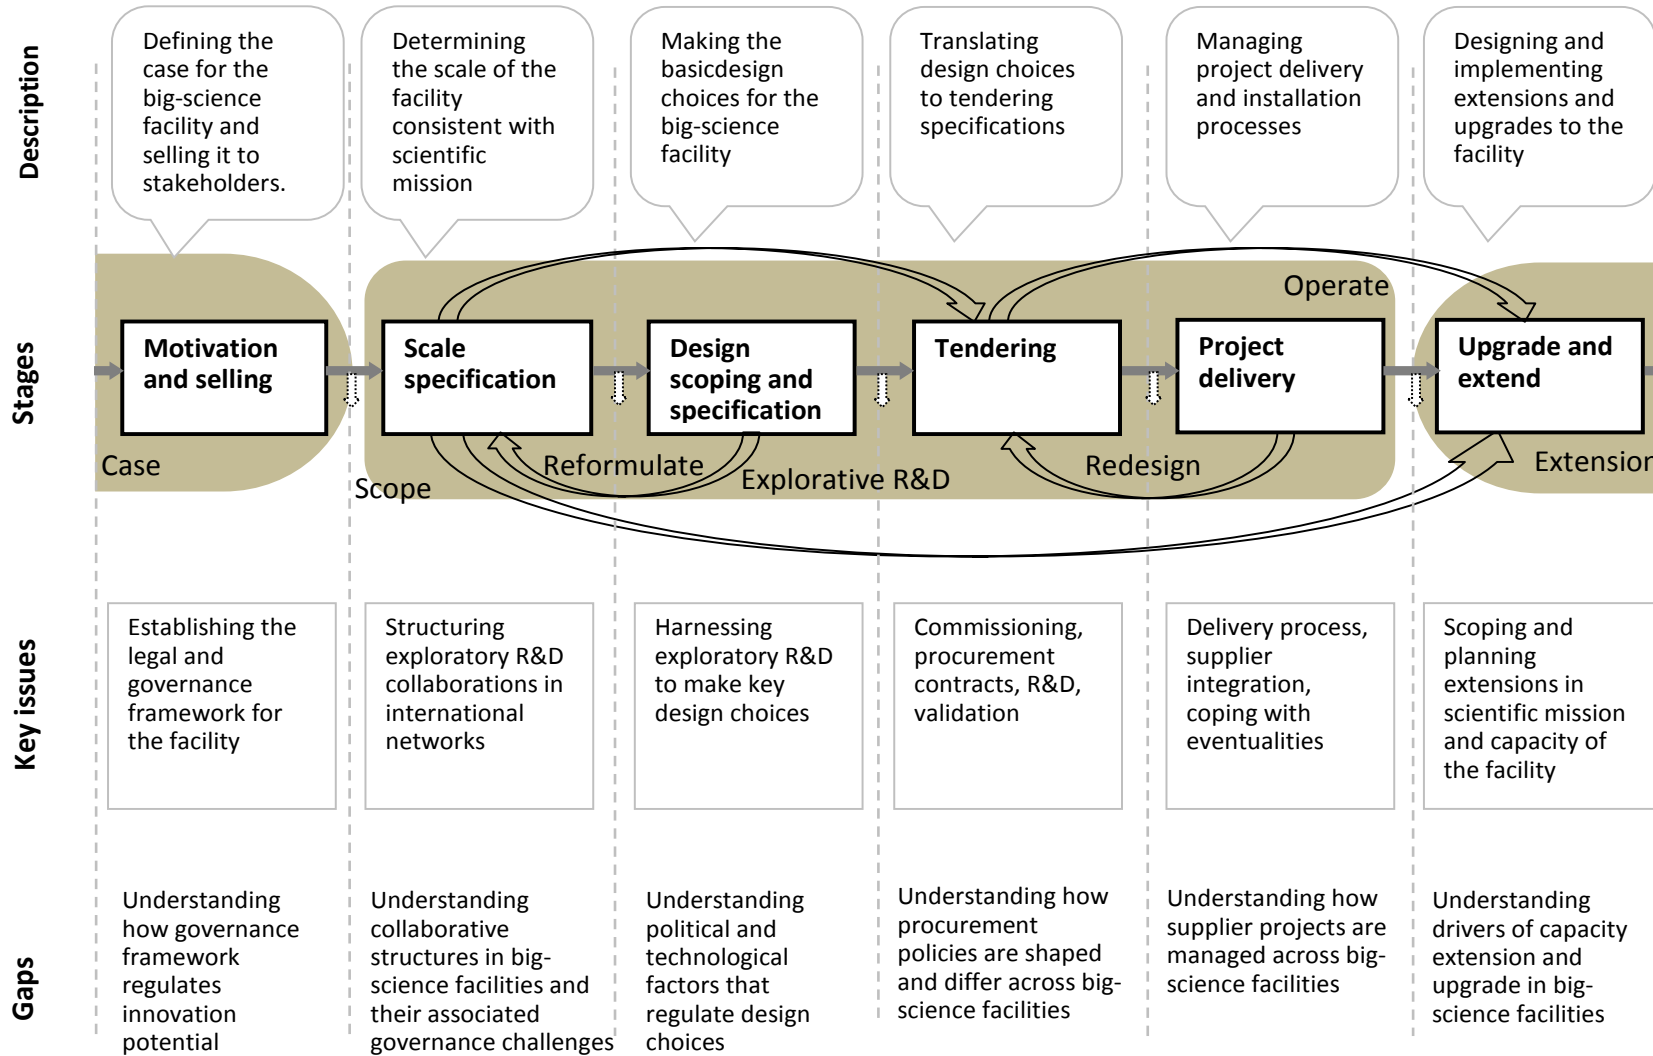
Description

Defining the case for the big-science facility and selling it to stakeholders.

Determining the scale of the facility consistent with scientific mission

Making the basicdesign choices for the big-science facility

Translating design choices to tendering specifications

Managing project delivery and installation processes

Designing and implementing extensions and upgrades to the facility

Stages

Operate

Motivation and selling

Scale specification

Design scoping and specification

Tendering

Project delivery

Upgrade and extend

Case

Scope

Reformulate

Explorative R&D

Redesign

Extension

Key issues

Establishing the legal and governance framework for the facility

Structuring exploratory R&D collaborations in international networks

Harnessing exploratory R&D to make key design choices

Commissioning, procurement contracts, R&D, validation

Delivery process, supplier integration, coping with eventualities

Scoping and planning extensions in scientific mission and capacity of the facility

Gaps

Understanding how governance framework regulates innovation potential

Understanding collaborative structures in big-science facilities and their associated governance challenges

Understanding political and technological factors that regulate design choices

Understanding how procurement policies are shaped and differ across big-science facilities

Understanding how supplier projects are managed across big-science facilities

Understanding drivers of capacity extension and upgrade in big-science facilities